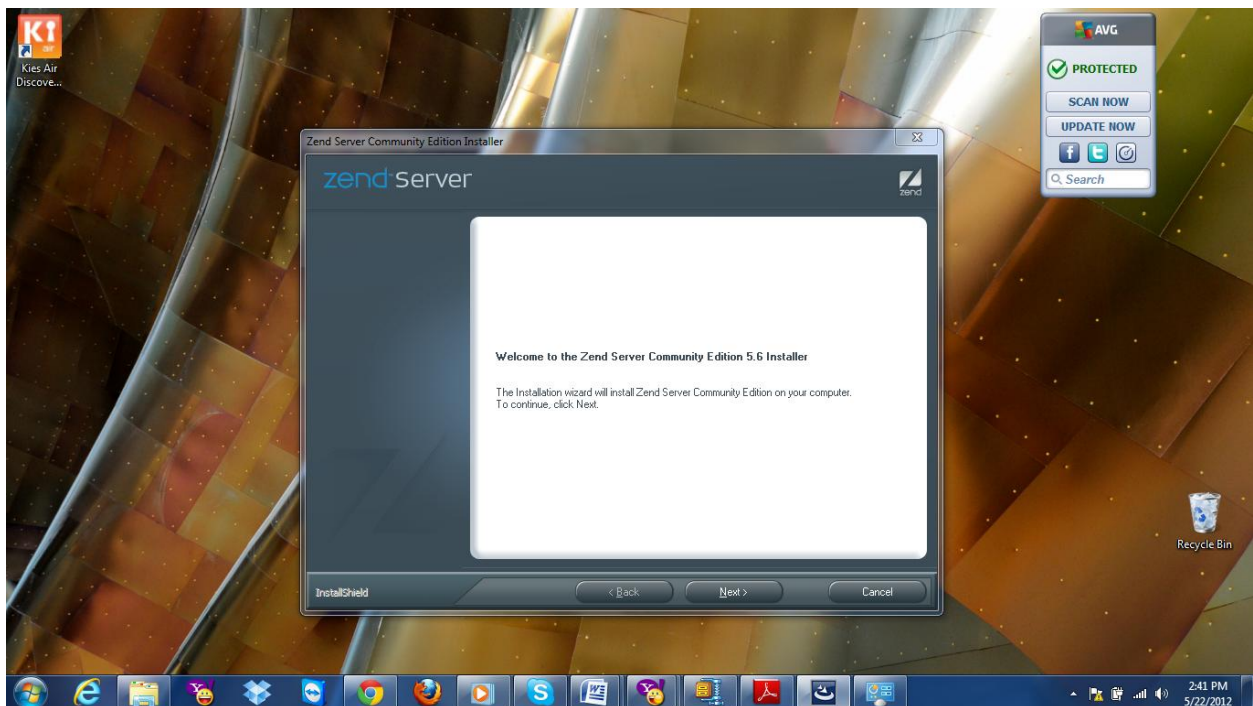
Kies Air Discove...

AVG
PROTECTED
SCAN NOW
UPDATE NOW
Search

Zend Server Community Edition Installer

zend server

zend

Welcome to the Zend Server Community Edition 5.6 Installer

The Installation wizard will install Zend Server Community Edition on your computer. To continue, click Next.

InstallShield

< Back

Next >

Cancel

Recycle Bin

2:41 PM
5/22/2012